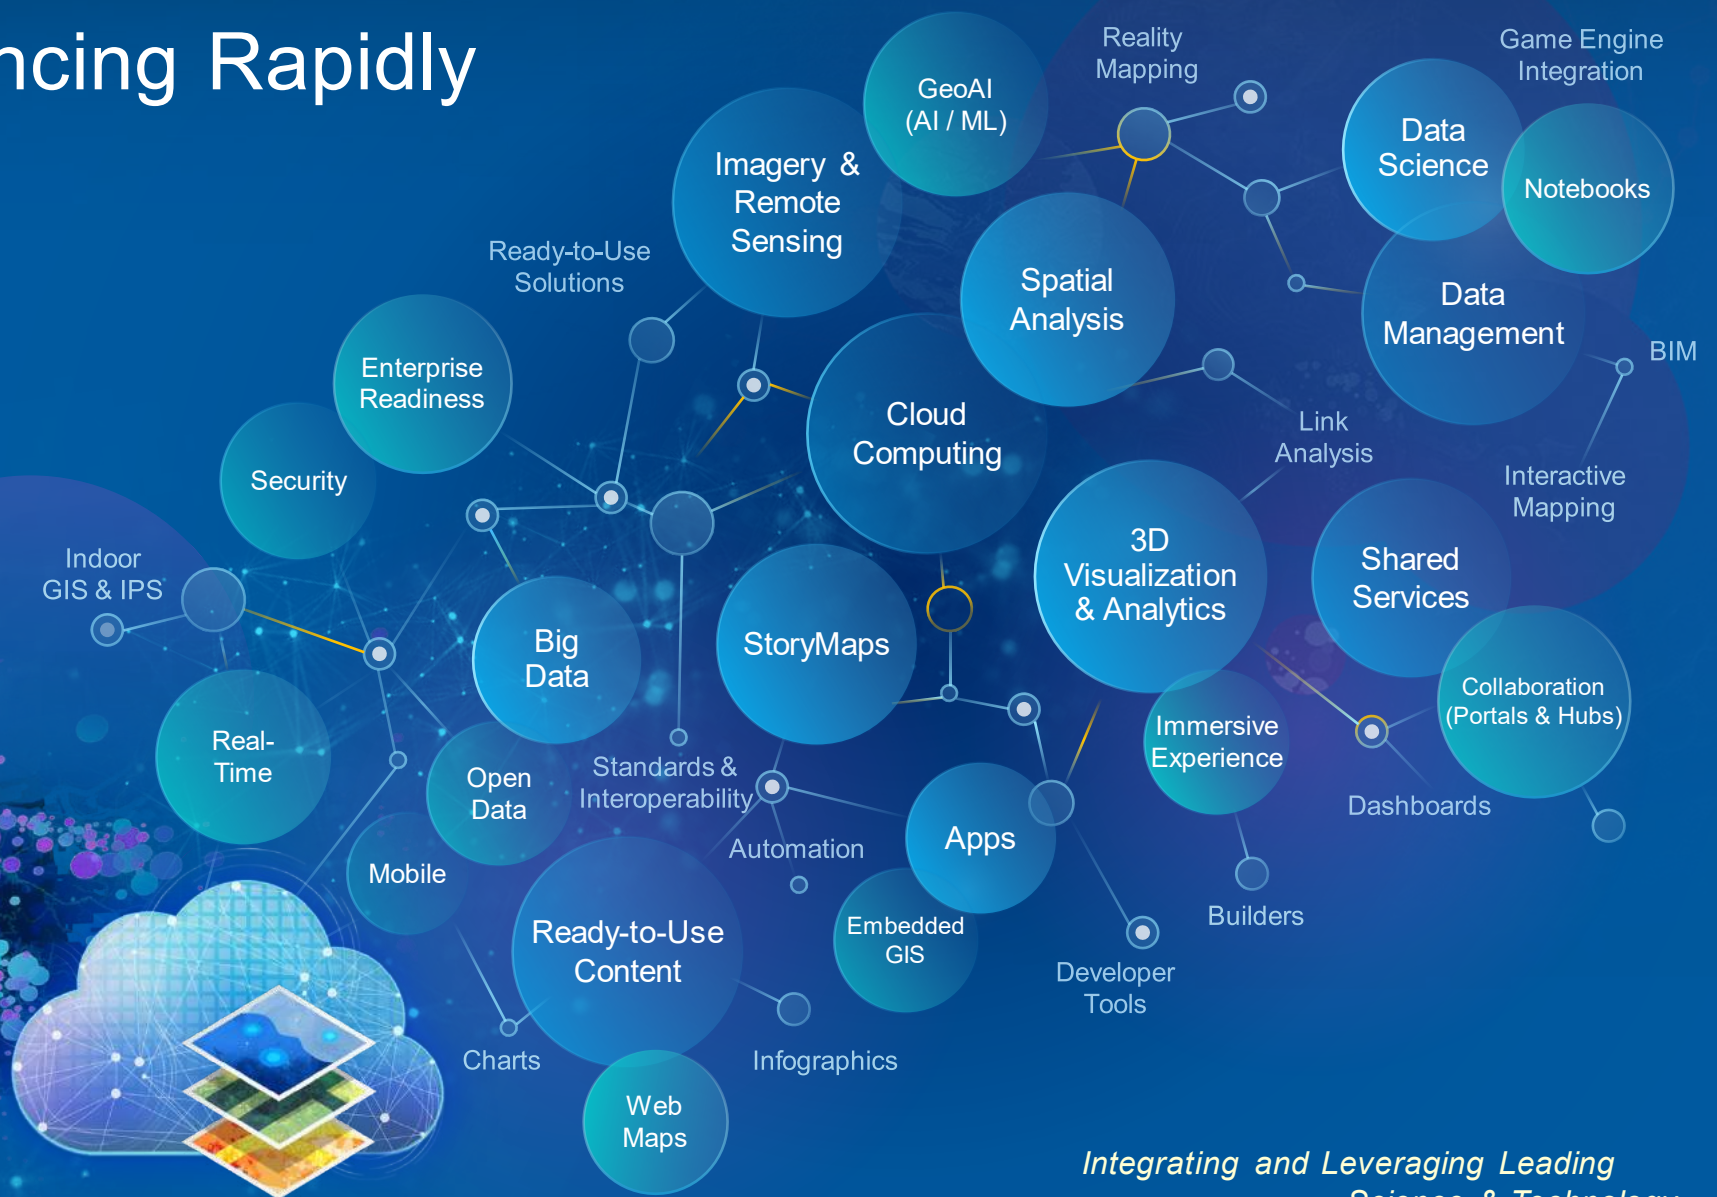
ncing Rapidly

Reality Mapping

Game Engine Integration

GeoAI (AI / ML)

Imagery & Remote Sensing

Data Science

Notebooks

Ready-to-Use Solutions

Spatial Analysis

Data Management

BIM

Enterprise Readiness

Cloud Computing

Link Analysis

Security

Interactive Mapping

Indoor GIS & IPS

3D Visualization & Analytics

Shared Services

Big Data

StoryMaps

Collaboration (Portals & Hubs)

Real-Time

Immersive Experience

Open Data

Standards & Interoperability

Dashboards

Automation

Apps

Mobile

Builders

Ready-to-Use Content

Embedded GIS

Developer Tools

Charts

Infographics

Web Maps

Integrating and Leveraging Leading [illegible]